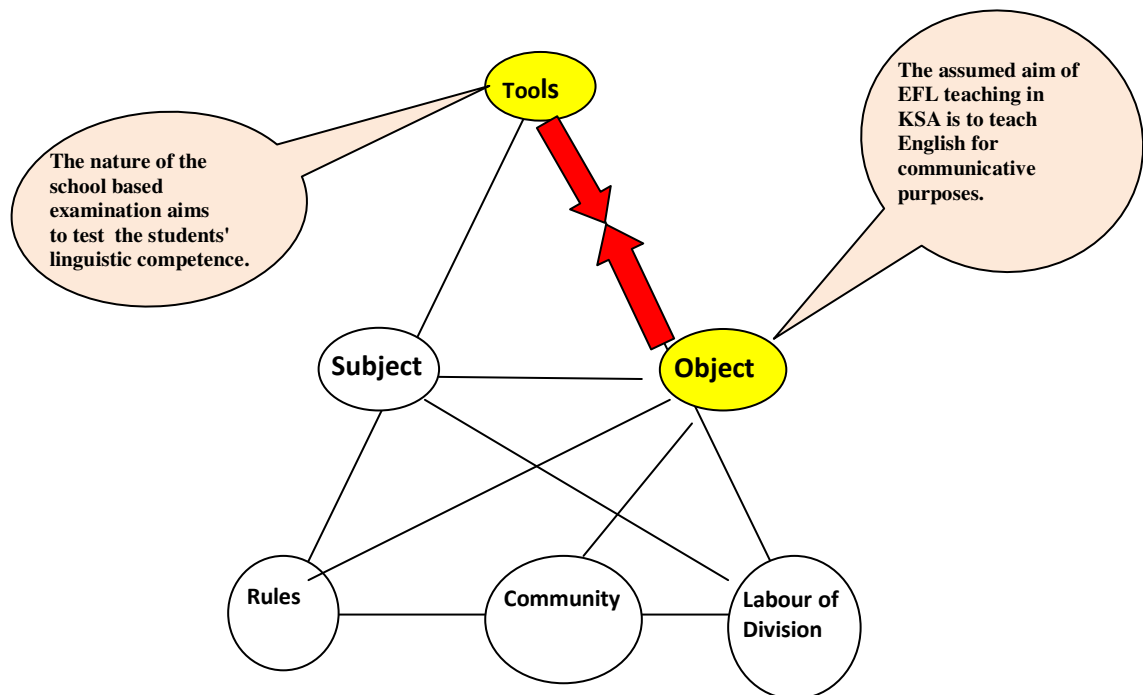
Tools

The assumed aim of EFL teaching in KSA is to teach English for communicative purposes.

The nature of the school based examination aims to test the students' linguistic competence.

Subject

Object

Rules

Community

Labour of Division